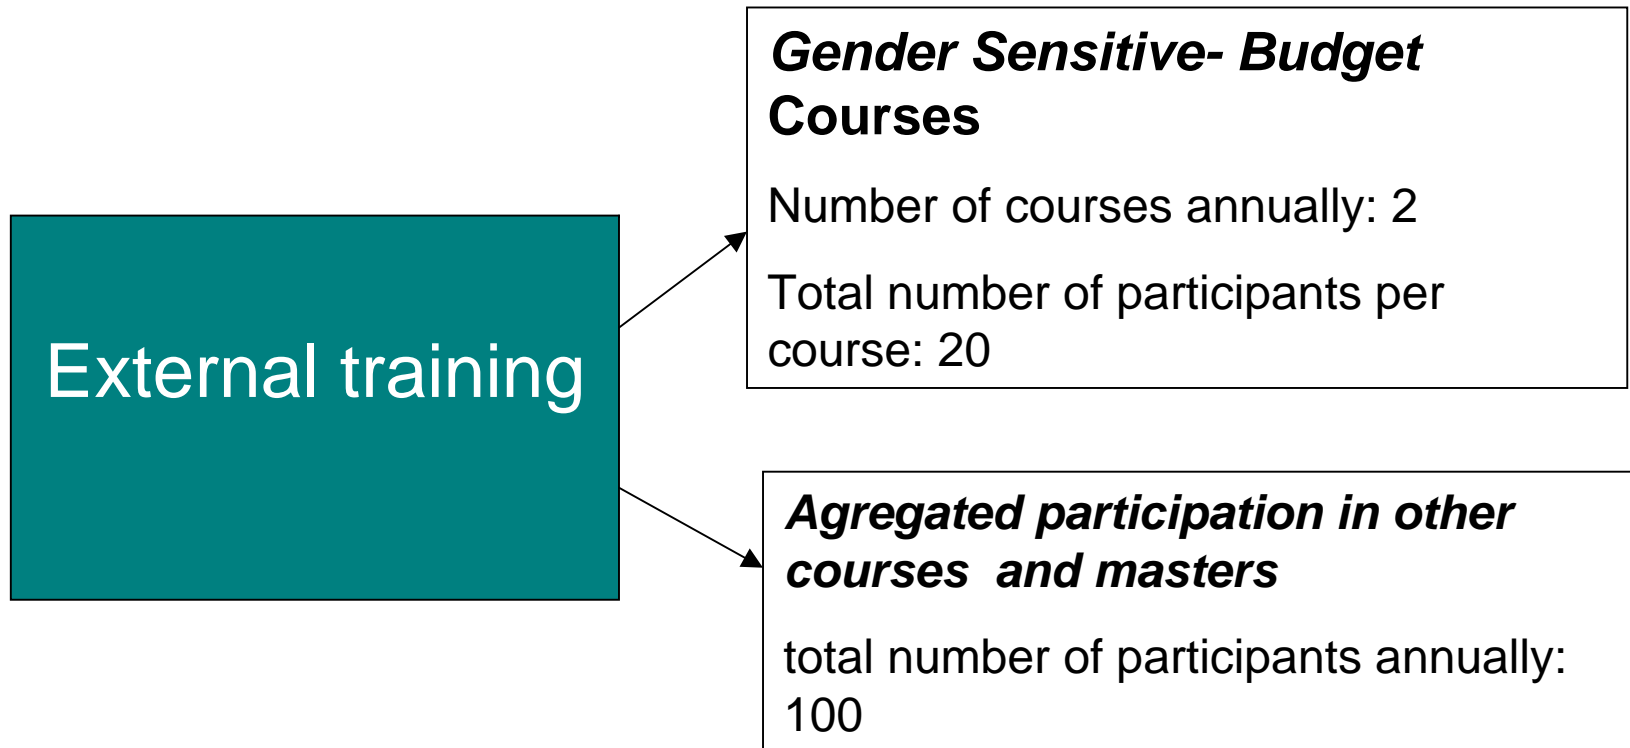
External training

Gender Sensitive- Budget Courses

Number of courses annually: 2

Total number of participants per course: 20

Agregated participation in other courses and masters

total number of participants annually: 100